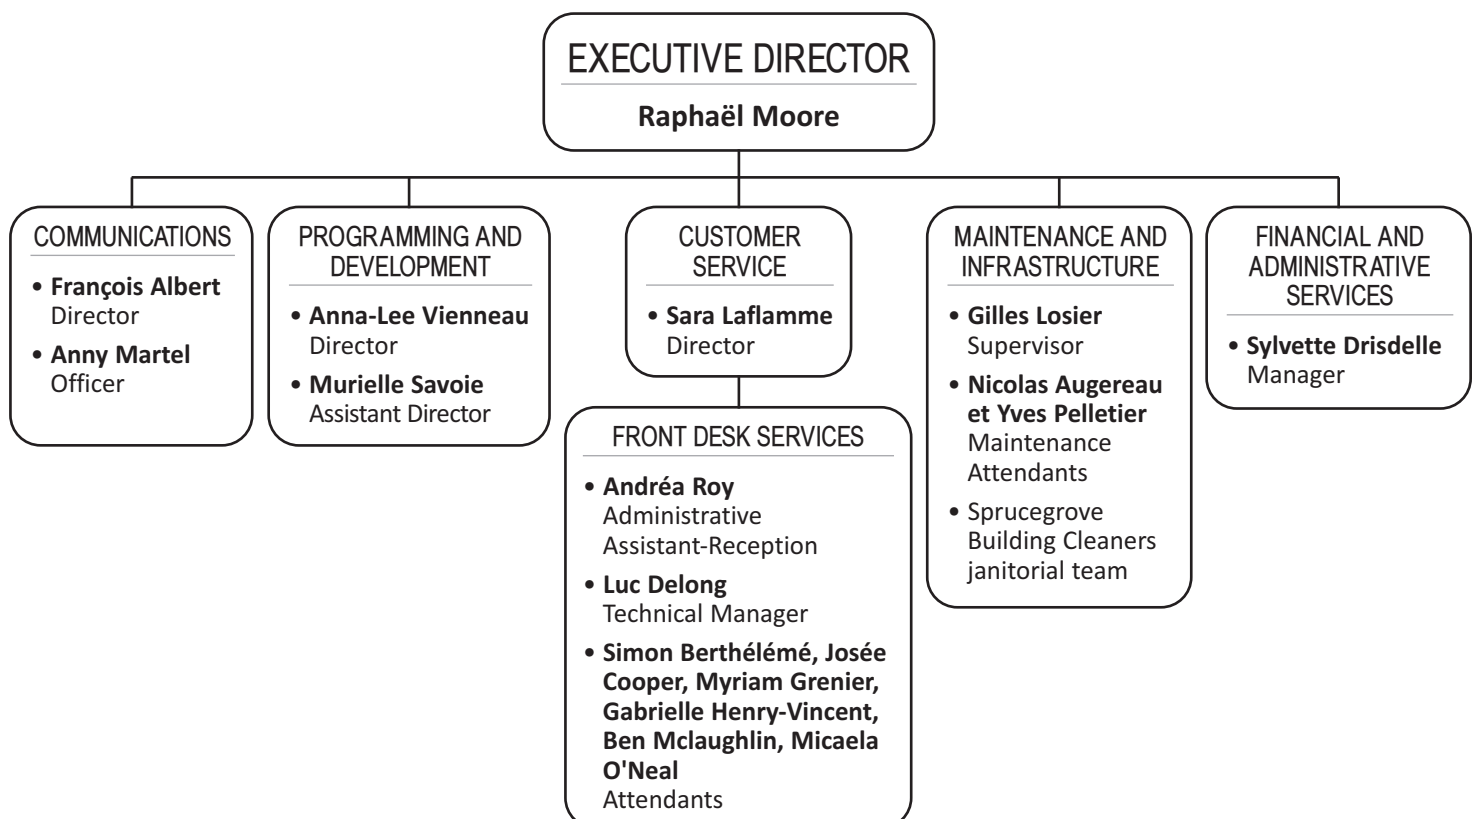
EXECUTIVE DIRECTOR

**Raphaël Moore**

COMMUNICATIONS

• **François Albert** Director

• **Anny Martel** Officer

PROGRAMMING AND DEVELOPMENT

• **Anna-Lee Vienneau** Director

• **Murielle Savoie** Assistant Director

CUSTOMER SERVICE

• **Sara Laflamme** Director

FRONT DESK SERVICES

• **Andréa Roy** Administrative Assistant-Reception

• **Luc Delong** Technical Manager

• **Simon Berthélémé, Josée Cooper, Myriam Grenier, Gabrielle Henry-Vincent, Ben Mclaughlin, Micaela O'Neal** Attendants

MAINTENANCE AND INFRASTRUCTURE

• **Gilles Losier** Supervisor

• **Nicolas Augereau et Yves Pelletier** Maintenance Attendants

• Sprucegrove Building Cleaners janitorial team

FINANCIAL AND ADMINISTRATIVE SERVICES

• **Sylvette Drisdelle** Manager